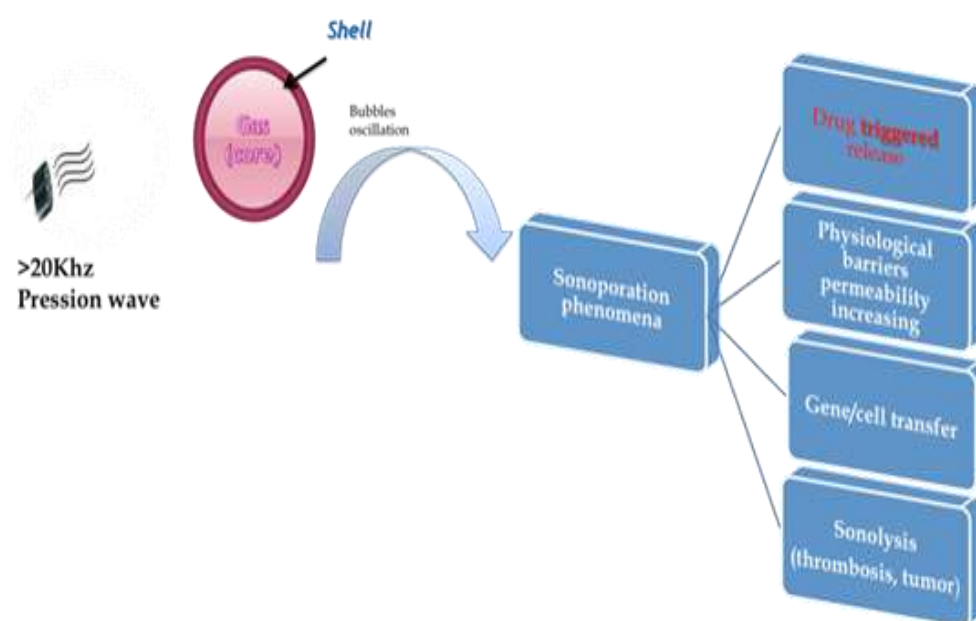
Shell

Gas (core)

Bubbles oscillation

>20Khz
Pression wave

Sonoporation phenomena

Drug triggered release

Physiological barriers permeability increasing

Gene/cell transfer

Sonolysis (thrombosis, tumor)